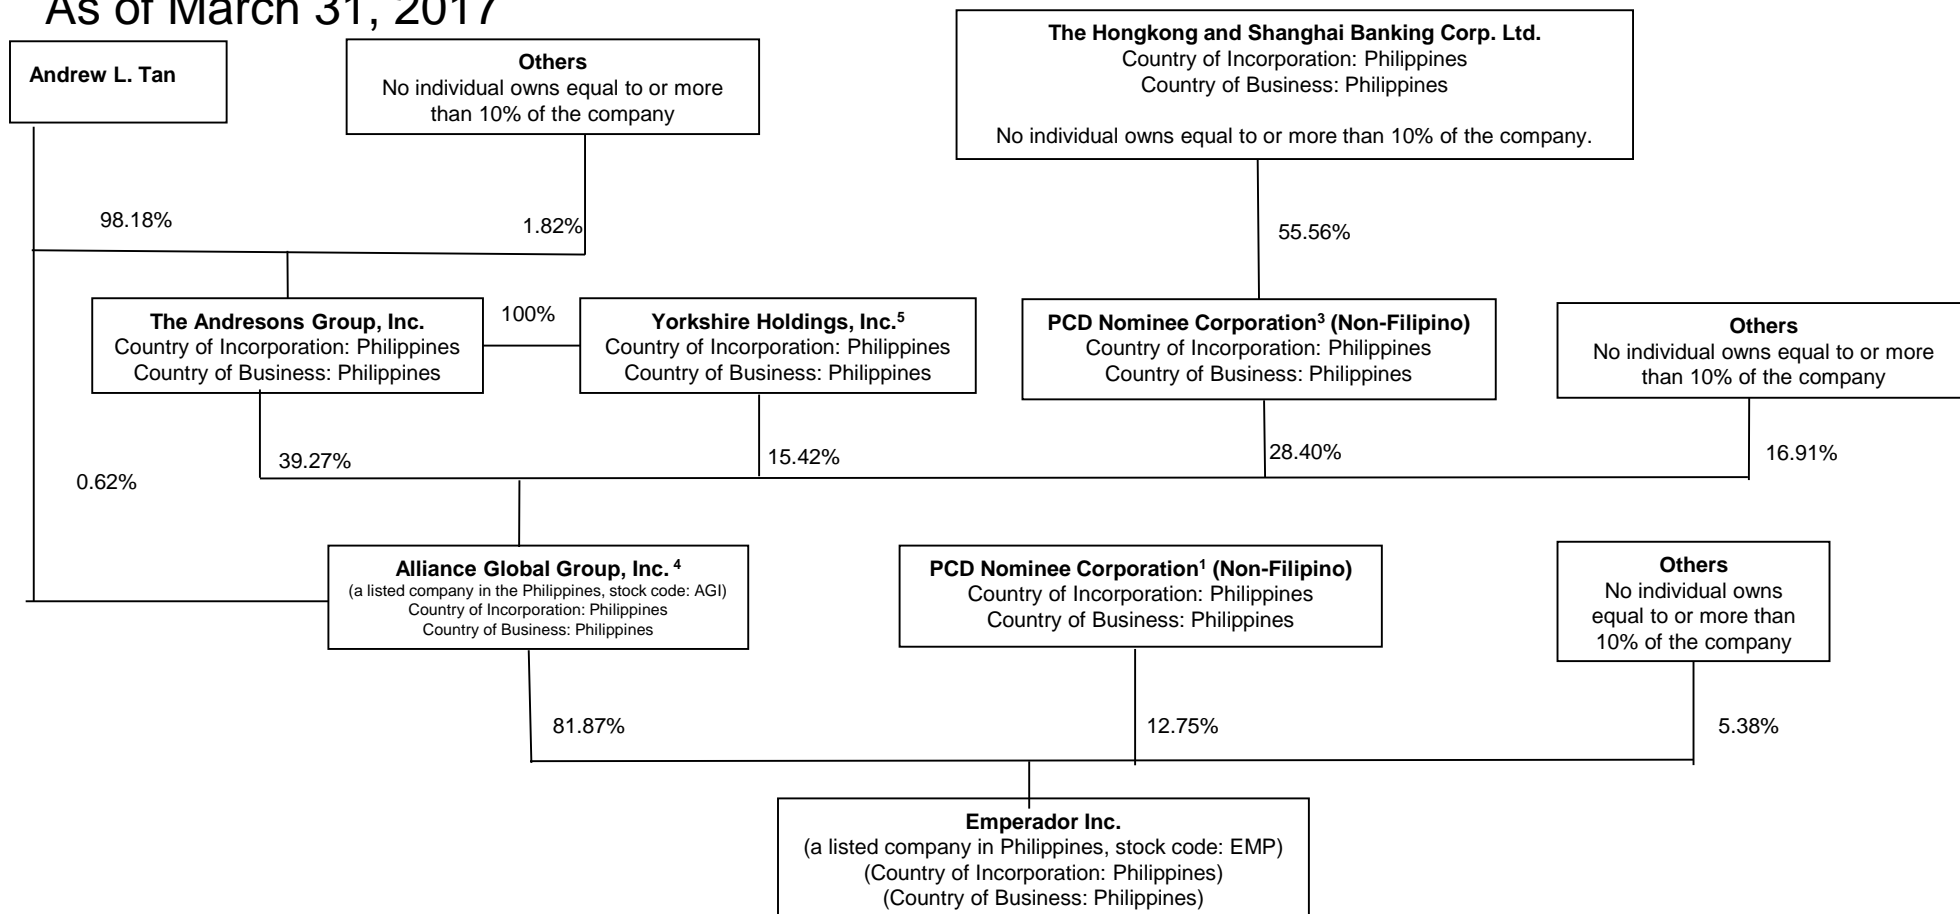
As of March 31, 2017

Andrew L. Tan

Others
No individual owns equal to or more than 10% of the company

The Hongkong and Shanghai Banking Corp. Ltd.
Country of Incorporation: Philippines
Country of Business: Philippines

No individual owns equal to or more than 10% of the company.

98.18%

1.82%

55.56%

The Andresons Group, Inc.
Country of Incorporation: Philippines
Country of Business: Philippines

100%

Yorkshire Holdings, Inc.$^5$
Country of Incorporation: Philippines
Country of Business: Philippines

PCD Nominee Corporation$^3$ (Non-Filipino)
Country of Incorporation: Philippines
Country of Business: Philippines

Others
No individual owns equal to or more than 10% of the company

39.27%

15.42%

28.40%

16.91%

0.62%

Alliance Global Group, Inc. $^4$
(a listed company in the Philippines, stock code: AGI)
Country of Incorporation: Philippines
Country of Business: Philippines

PCD Nominee Corporation$^1$ (Non-Filipino)
Country of Incorporation: Philippines
Country of Business: Philippines

Others
No individual owns equal to or more than 10% of the company

81.87%

12.75%

5.38%

Emperador Inc.
(a listed company in Philippines, stock code: EMP)
(Country of Incorporation: Philippines)
(Country of Business: Philippines)